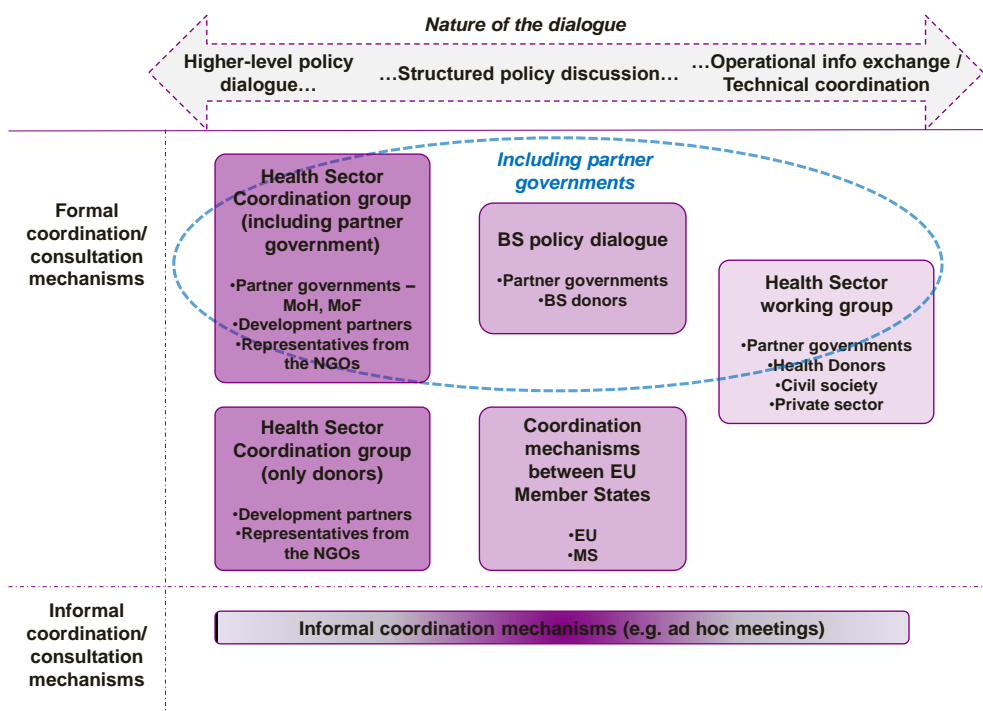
Nature of the dialogue

Higher-level policy dialogue…

…Structured policy discussion…

…Operational info exchange / Technical coordination

Formal coordination/ consultation mechanisms

Including partner governments

Health Sector Coordination group (including partner government)

•Partner governments – MoH, MoF
•Development partners
•Representatives from the NGOs

BS policy dialogue

•Partner governments
•BS donors

Health Sector working group

•Partner governments
•Health Donors
•Civil society
•Private sector

Health Sector Coordination group (only donors)

•Development partners
•Representatives from the NGOs

Coordination mechanisms between EU Member States

•EU
•MS

Informal coordination/ consultation mechanisms

Informal coordination mechanisms (e.g. ad hoc meetings)